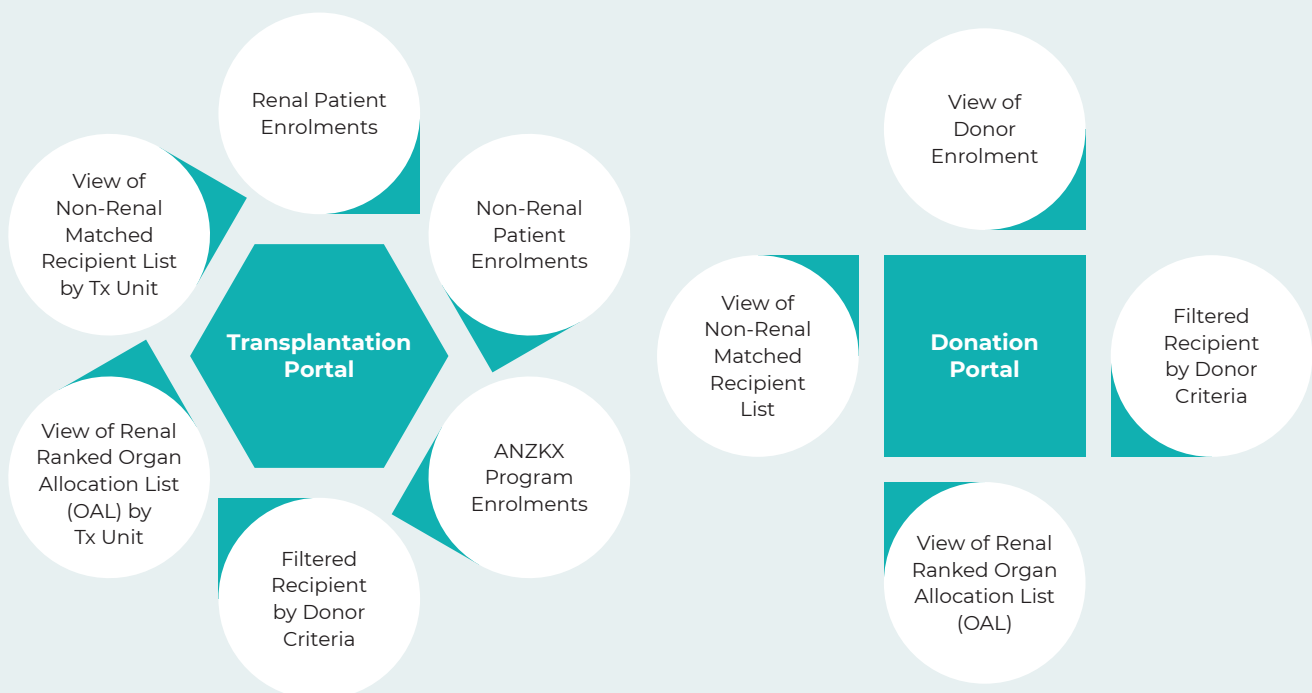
Renal Patient Enrolments

View of Non-Renal Matched Recipient List by Tx Unit

Non-Renal Patient Enrolments

Transplantation Portal

View of Renal Ranked Organ Allocation List (OAL) by Tx Unit

ANZKX Program Enrolments

Filtered Recipient by Donor Criteria

View of Donor Enrolment

View of Non-Renal Matched Recipient List

Donation Portal

Filtered Recipient by Donor Criteria

View of Renal Ranked Organ Allocation List (OAL)